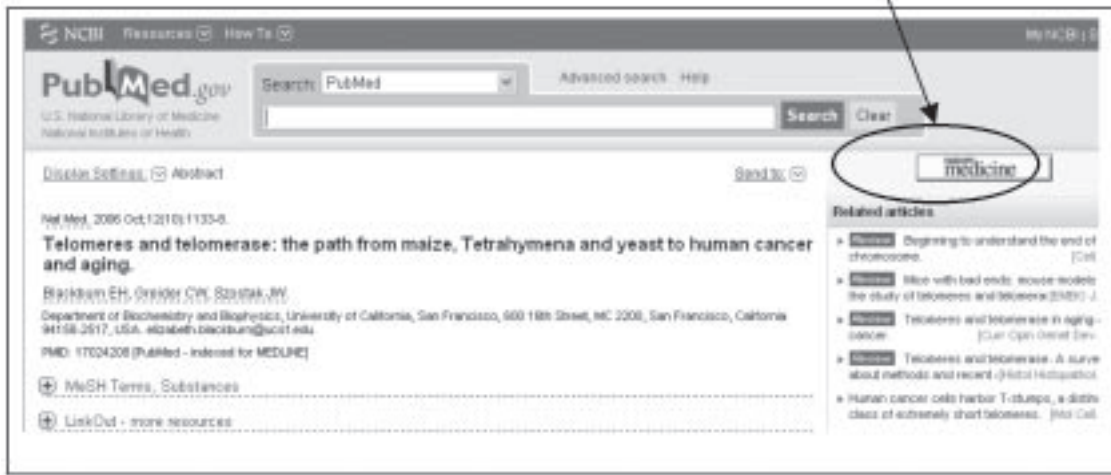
NCBI Resources How To

My NCBI

PubMed.gov
U.S. National Library of Medicine
National Institutes of Health

Search: PubMed

Advanced search Help

Search Clear

Display Settings: Abstract

Send to:

nature medicine

Nat Med. 2006 Oct;12(10):1133-8.

Telomeres and telomerase: the path from maize, Tetrahymena and yeast to human cancer and aging.

Blackburn EH, Greider CW, Szostak JW.

Department of Biochemistry and Biophysics, University of California, San Francisco, 600 16th Street, MC 2200, San Francisco, California 94158-2517, USA. elizabeth.blackburn@ucsf.edu

PMID: 17024208 [PubMed - indexed for MEDLINE]

MeSH Terms, Substances

LinkOut - more resources

Related articles

Review Beginning to understand the end of chromosome. [Cell]

Review Mice with bad ends: mouse models the study of telomeres and telomerase [EMBO J.

Review Telomeres and telomerase in aging - cancer [Curr Opin Genet Dev.

Review Telomeres and telomerase. A surve about methods and recent [Histol Histopathol.

Human cancer cells harbor T-stumps, a distin class of extremely short telomeres. [Mol Cell.